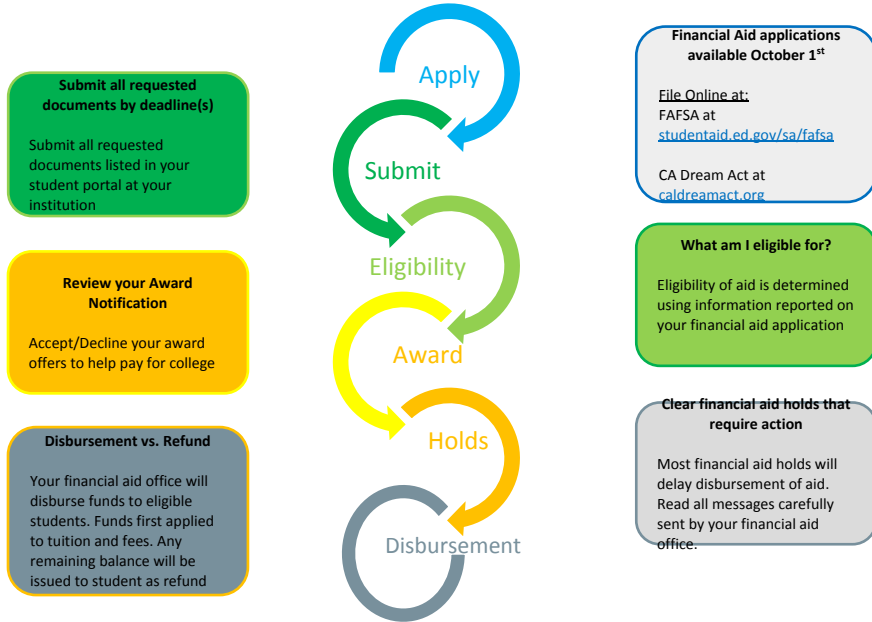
Submit all requested documents by deadline(s)

Submit all requested documents listed in your student portal at your institution

Review your Award Notification

Accept/Decline your award offers to help pay for college

Disbursement vs. Refund

Your financial aid office will disburse funds to eligible students. Funds first applied to tuition and fees. Any remaining balance will be issued to student as refund

Apply

Submit

Eligibility

Award

Holds

Disbursement

Financial Aid applications available October 1$^{st}$

File Online at:
FAFSA at
studentaid.ed.gov/sa/fafsa

CA Dream Act at
caldreamact.org

What am I eligible for?

Eligibility of aid is determined using information reported on your financial aid application

Clear financial aid holds that require action

Most financial aid holds will delay disbursement of aid. Read all messages carefully sent by your financial aid office.